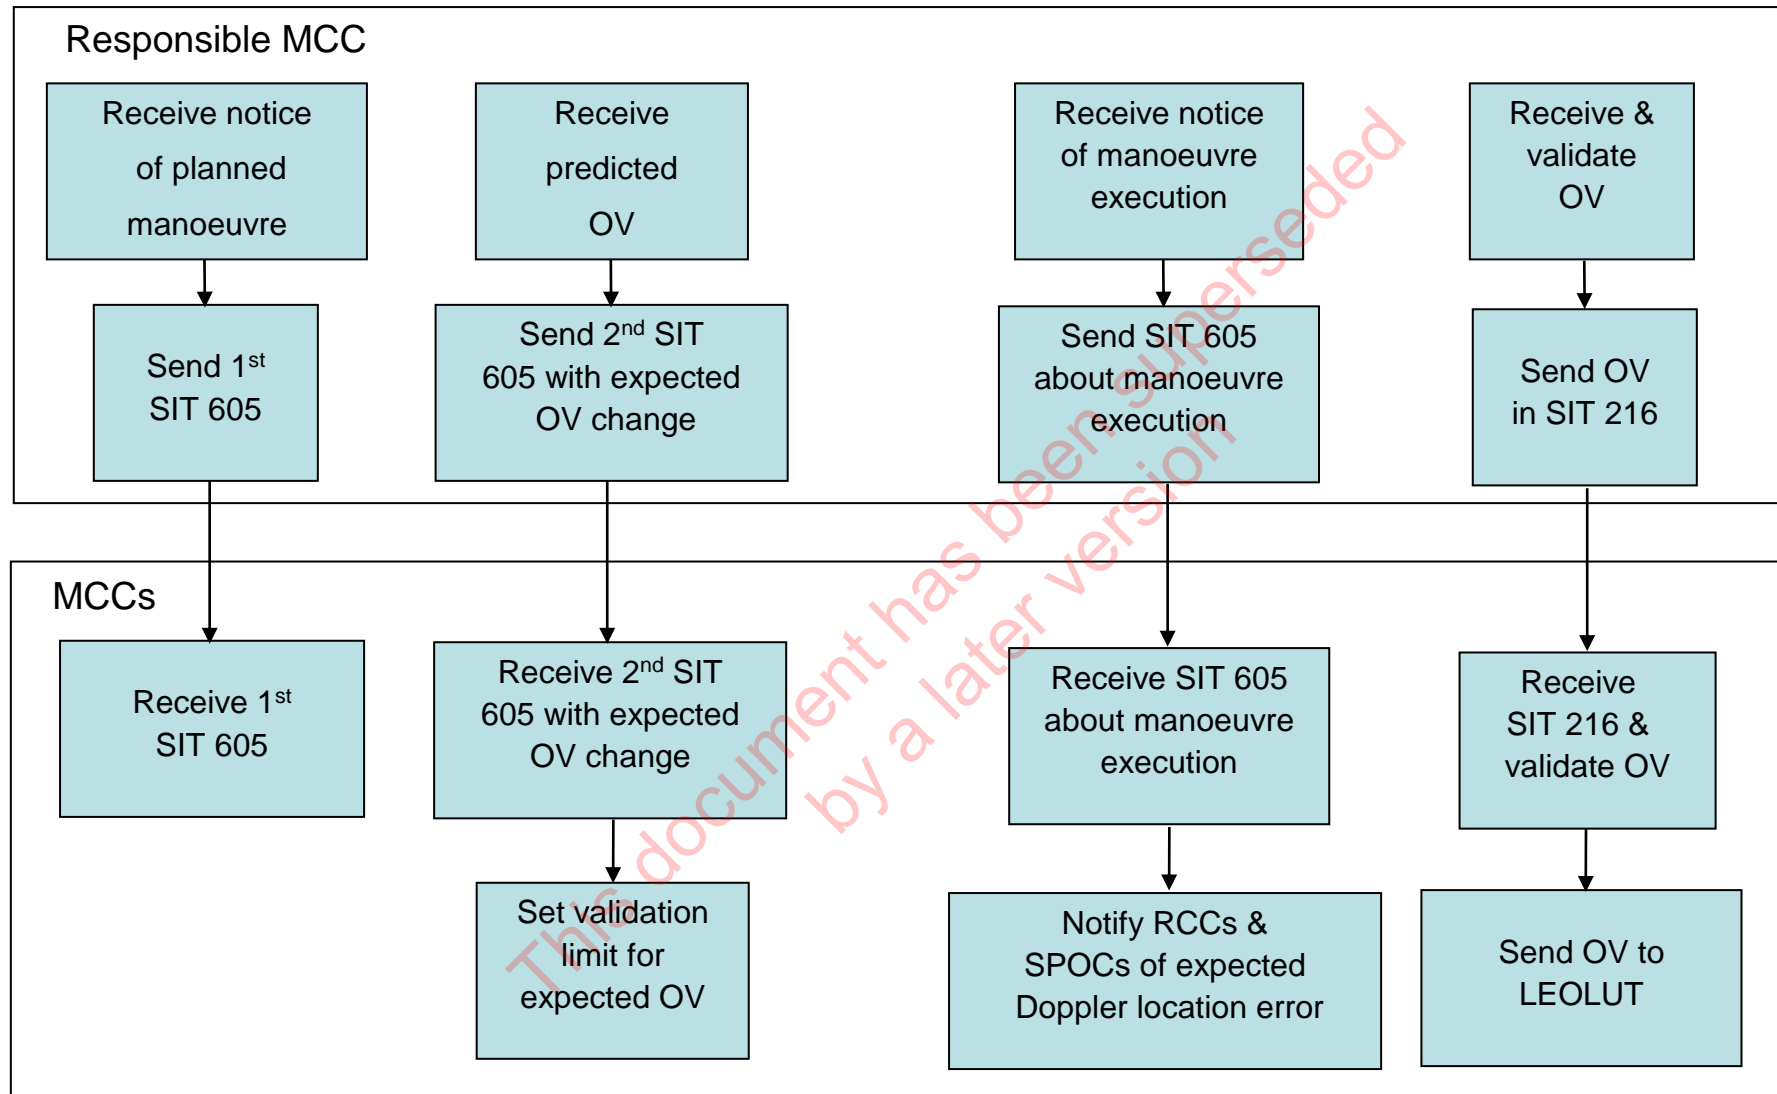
Responsible MCC

Receive notice of planned manoeuvre

Send 1$^{st}$ SIT 605

Receive predicted OV

Send 2$^{nd}$ SIT 605 with expected OV change

Receive notice of manoeuvre execution

Send SIT 605 about manoeuvre execution

Receive & validate OV

Send OV in SIT 216

MCCs

Receive 1$^{st}$ SIT 605

Receive 2$^{nd}$ SIT 605 with expected OV change

Set validation limit for expected OV

Receive SIT 605 about manoeuvre execution

Notify RCCs & SPOCs of expected Doppler location error

Receive SIT 216 & validate OV

Send OV to LEOLUT

This document has been superseded by a later version